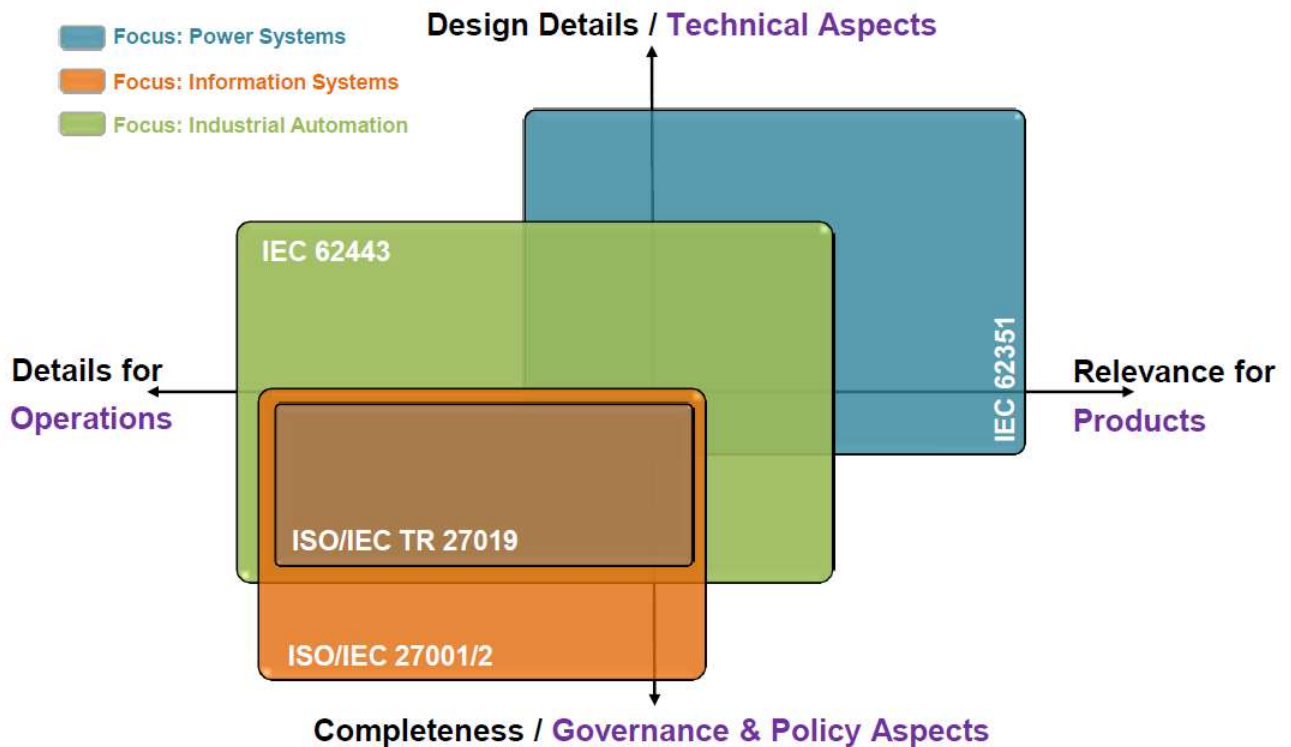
Focus: Power Systems
Focus: Information Systems
Focus: Industrial Automation

Design Details / Technical Aspects

IEC 62443

IEC 62351

Details for Operations

Relevance for Products

ISO/IEC TR 27019

ISO/IEC 27001/2

Completeness / Governance & Policy Aspects